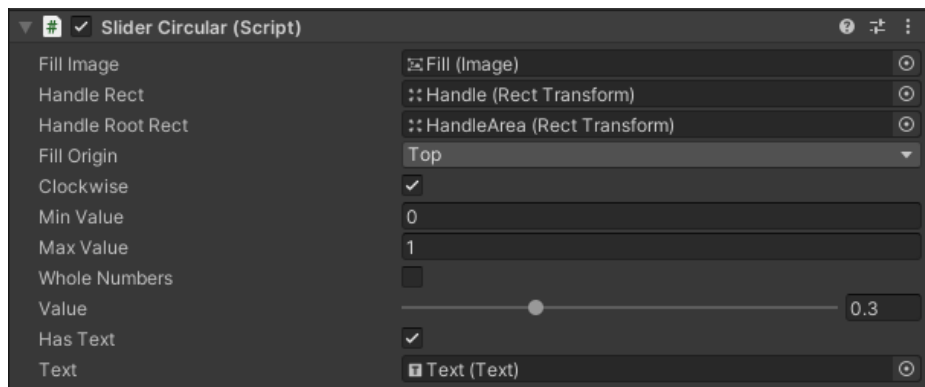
Slider Circular (Script)

| | |
|---|---|
| Fill Image | Fill (Image) |
| Handle Rect | Handle (Rect Transform) |
| Handle Root Rect | HandleArea (Rect Transform) |
| Fill Origin | Top |
| Clockwise | ✓ |
| Min Value | 0 |
| Max Value | 1 |
| Whole Numbers | |
| Value | 0.3 |
| Has Text | ✓ |
| Text | Text (Text) |